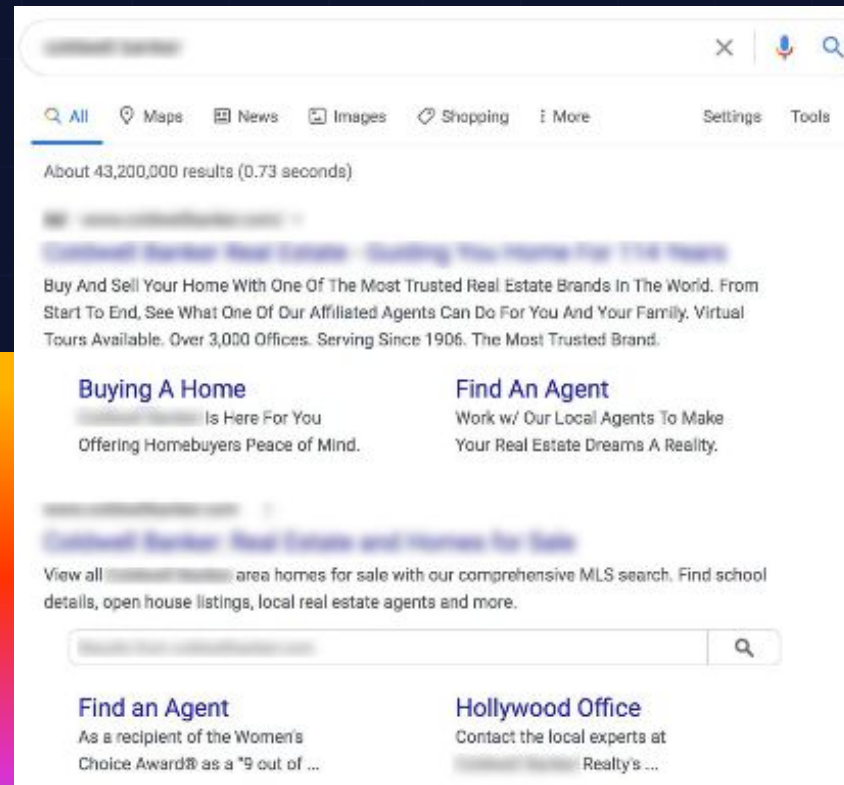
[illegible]

All Maps News Images Shopping More Settings Tools

About 43,200,000 results (0.73 seconds)

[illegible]

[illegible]

Buy And Sell Your Home With One Of The Most Trusted Real Estate Brands In The World. From Start To End, See What One Of Our Affiliated Agents Can Do For You And Your Family. Virtual Tours Available. Over 3,000 Offices. Serving Since 1906. The Most Trusted Brand.

Buying A Home
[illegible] Is Here For You Offering Homebuyers Peace of Mind.

Find An Agent
Work w/ Our Local Agents To Make Your Real Estate Dreams A Reality.

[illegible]

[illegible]

View all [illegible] area homes for sale with our comprehensive MLS search. Find school details, open house listings, local real estate agents and more.

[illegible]

Find an Agent
As a recipient of the Women's Choice Award® as a "9 out of ...

Hollywood Office
Contact the local experts at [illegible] Realty's ...